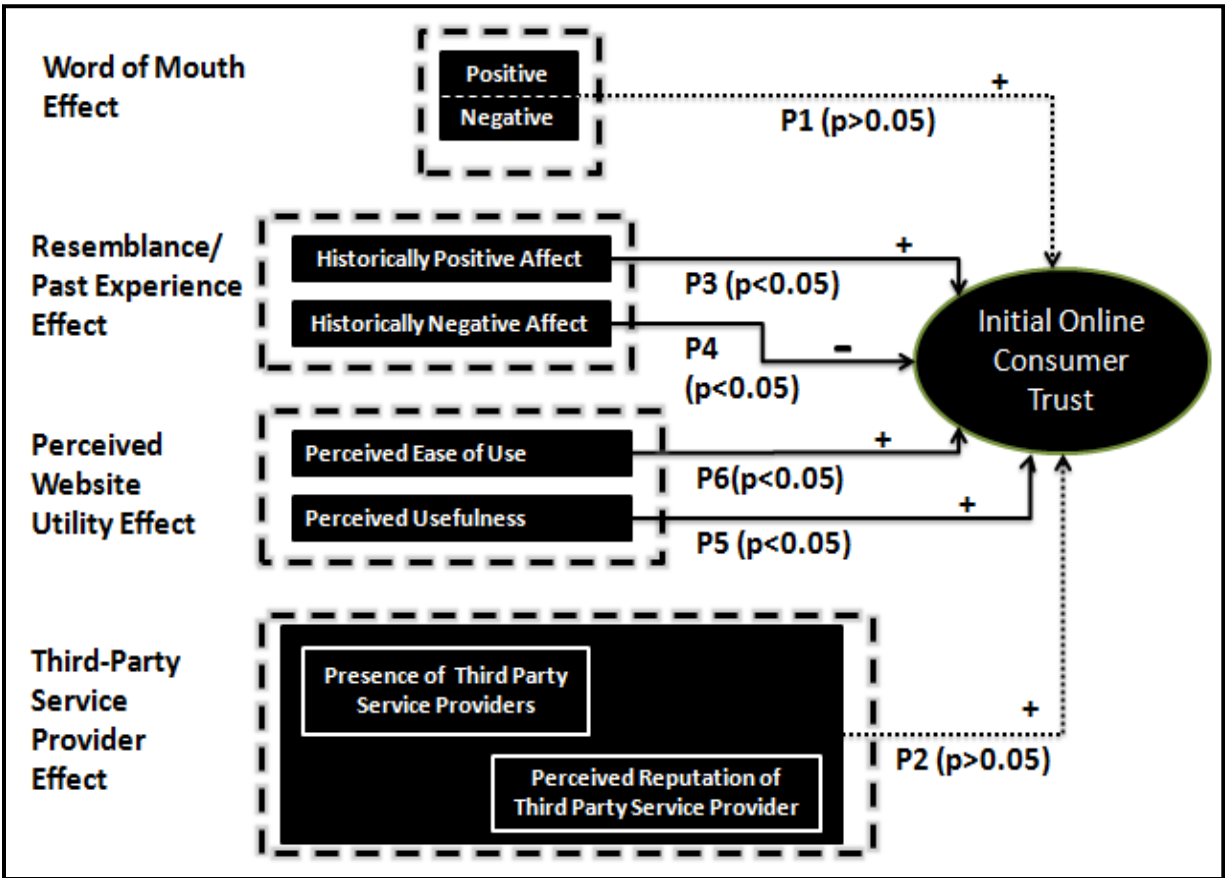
Word of Mouth Effect

Positive

Negative

+

P1 (p>0.05)

Resemblance/ Past Experience Effect

Historically Positive Affect

Historically Negative Affect

+

P3 (p<0.05)

P4 (p<0.05)

–

Initial Online Consumer Trust

Perceived Website Utility Effect

Perceived Ease of Use

Perceived Usefulness

+

P6(p<0.05)

+

P5 (p<0.05)

Third-Party Service Provider Effect

Presence of Third Party Service Providers

Perceived Reputation of Third Party Service Provider

+

P2 (p>0.05)